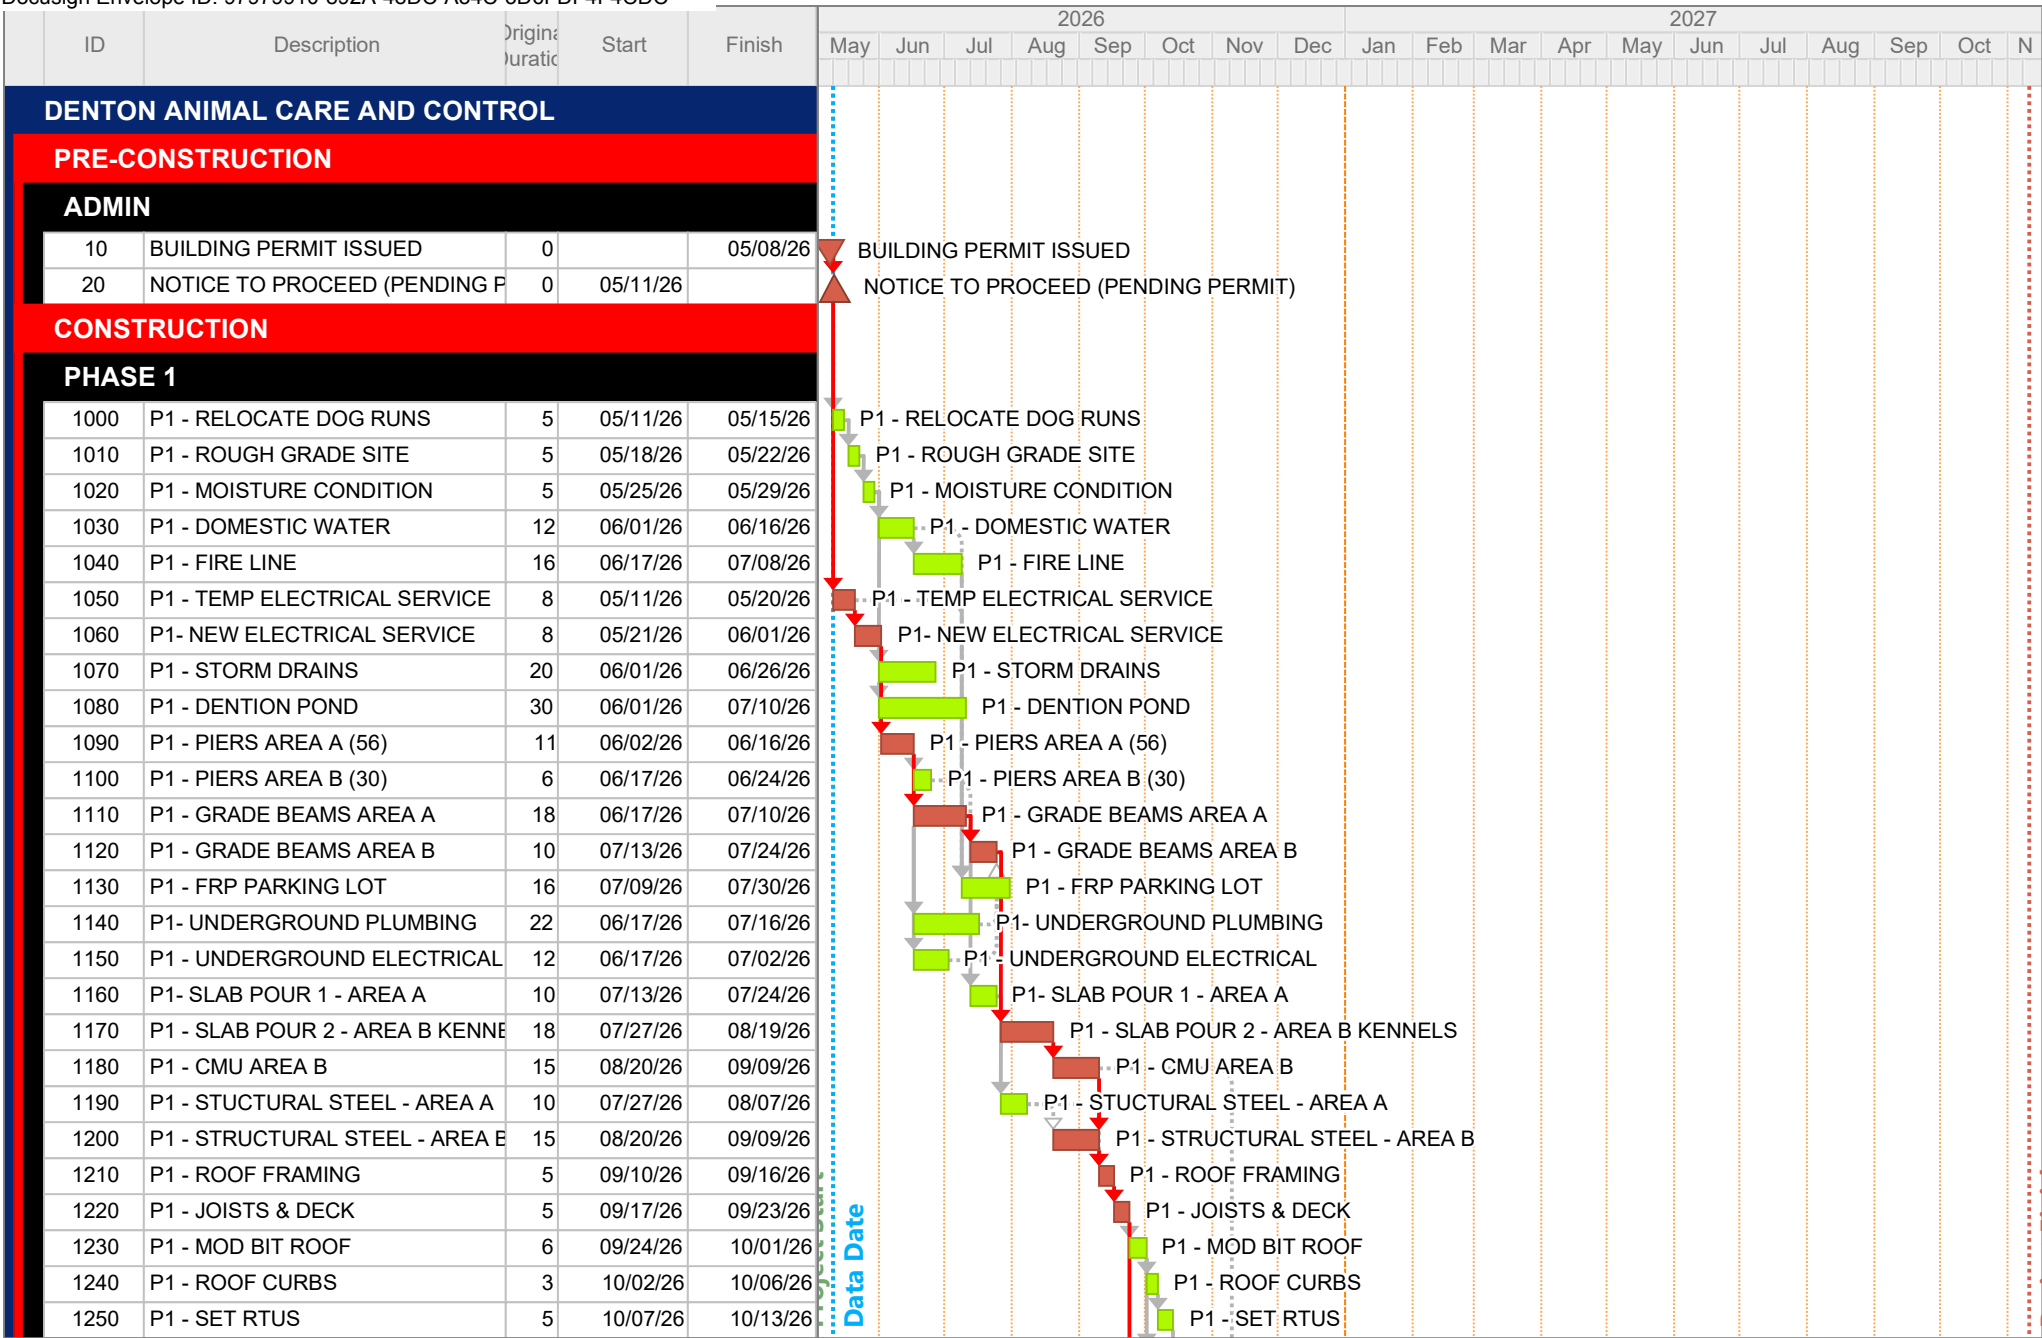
Docusign Envelope ID: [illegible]

| ID | Description | Original Duration | Start | Finish |
|---|---|---|---|---|
| DENTON ANIMAL CARE AND CONTROL | | | | |
| PRE-CONSTRUCTION | | | | |
| ADMIN | | | | |
| 10 | BUILDING PERMIT ISSUED | 0 | | 05/08/26 |
| 20 | NOTICE TO PROCEED (PENDING P | 0 | 05/11/26 | |
| CONSTRUCTION | | | | |
| PHASE 1 | | | | |
| 1000 | P1 - RELOCATE DOG RUNS | 5 | 05/11/26 | 05/15/26 |
| 1010 | P1 - ROUGH GRADE SITE | 5 | 05/18/26 | 05/22/26 |
| 1020 | P1 - MOISTURE CONDITION | 5 | 05/25/26 | 05/29/26 |
| 1030 | P1 - DOMESTIC WATER | 12 | 06/01/26 | 06/16/26 |
| 1040 | P1 - FIRE LINE | 16 | 06/17/26 | 07/08/26 |
| 1050 | P1 - TEMP ELECTRICAL SERVICE | 8 | 05/11/26 | 05/20/26 |
| 1060 | P1- NEW ELECTRICAL SERVICE | 8 | 05/21/26 | 06/01/26 |
| 1070 | P1 - STORM DRAINS | 20 | 06/01/26 | 06/26/26 |
| 1080 | P1 - DENTION POND | 30 | 06/01/26 | 07/10/26 |
| 1090 | P1 - PIERS AREA A (56) | 11 | 06/02/26 | 06/16/26 |
| 1100 | P1 - PIERS AREA B (30) | 6 | 06/17/26 | 06/24/26 |
| 1110 | P1 - GRADE BEAMS AREA A | 18 | 06/17/26 | 07/10/26 |
| 1120 | P1 - GRADE BEAMS AREA B | 10 | 07/13/26 | 07/24/26 |
| 1130 | P1 - FRP PARKING LOT | 16 | 07/09/26 | 07/30/26 |
| 1140 | P1- UNDERGROUND PLUMBING | 22 | 06/17/26 | 07/16/26 |
| 1150 | P1 - UNDERGROUND ELECTRICAL | 12 | 06/17/26 | 07/02/26 |
| 1160 | P1- SLAB POUR 1 - AREA A | 10 | 07/13/26 | 07/24/26 |
| 1170 | P1 - SLAB POUR 2 - AREA B KENNE | 18 | 07/27/26 | 08/19/26 |
| 1180 | P1 - CMU AREA B | 15 | 08/20/26 | 09/09/26 |
| 1190 | P1 - STUCTURAL STEEL - AREA A | 10 | 07/27/26 | 08/07/26 |
| 1200 | P1 - STRUCTURAL STEEL - AREA E | 15 | 08/20/26 | 09/09/26 |
| 1210 | P1 - ROOF FRAMING | 5 | 09/10/26 | 09/16/26 |
| 1220 | P1 - JOISTS & DECK | 5 | 09/17/26 | 09/23/26 |
| 1230 | P1 - MOD BIT ROOF | 6 | 09/24/26 | 10/01/26 |
| 1240 | P1 - ROOF CURBS | 3 | 10/02/26 | 10/06/26 |
| 1250 | P1 - SET RTUS | 5 | 10/07/26 | 10/13/26 |

2026 2027
May Jun Jul Aug Sep Oct Nov Dec Jan Feb Mar Apr May Jun Jul Aug Sep Oct N

BUILDING PERMIT ISSUED
NOTICE TO PROCEED (PENDING PERMIT)
P1 - RELOCATE DOG RUNS
P1 - ROUGH GRADE SITE
P1 - MOISTURE CONDITION
P1 - DOMESTIC WATER
P1 - FIRE LINE
P1 - TEMP ELECTRICAL SERVICE
P1- NEW ELECTRICAL SERVICE
P1 - STORM DRAINS
P1 - DENTION POND
P1 - PIERS AREA A (56)
P1 - PIERS AREA B (30)
P1 - GRADE BEAMS AREA A
P1 - GRADE BEAMS AREA B
P1 - FRP PARKING LOT
P1- UNDERGROUND PLUMBING
P1 - UNDERGROUND ELECTRICAL
P1- SLAB POUR 1 - AREA A
P1 - SLAB POUR 2 - AREA B KENNELS
P1 - CMU AREA B
P1 - STUCTURAL STEEL - AREA A
P1 - STRUCTURAL STEEL - AREA B
P1 - ROOF FRAMING
P1 - JOISTS & DECK
P1 - MOD BIT ROOF
P1 - ROOF CURBS
P1 - SET RTUS

Data Date